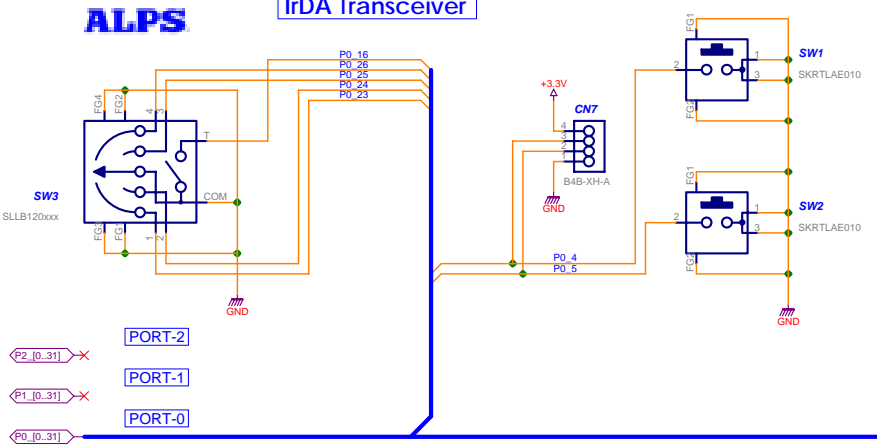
ALPS

IrDA Transceiver

P0_16
P0_26
P0_25
P0_24
P0_23

FG4 FG2 4 3

T

COM

SW3
SLLB120xxx

FG3 FG1 1 2

GND

+3.3V

CN7

4
3
2
1

B4B-XH-A

GND

P0_4
P0_5

FG1
2
1
3
FG2

SW1
SKRTLAE010

FG1
2
1
3
FG2

SW2
SKRTLAE010

GND

PORT-2

P2_[0..31]

PORT-1

P1_[0..31]

PORT-0

P0_[0..31]